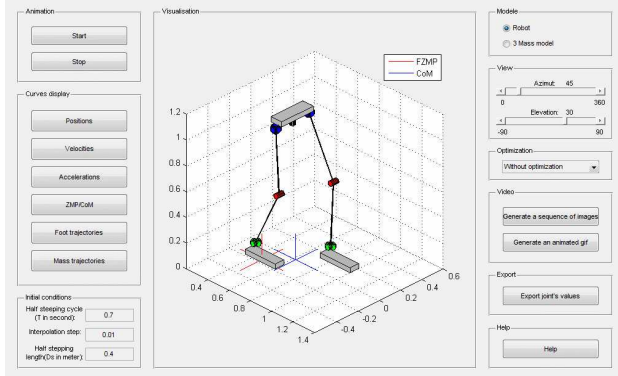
Animation

Start

Stop

Curves display

Positions

Velocities

Accelerations

ZMP/CoM

Foot trajectories

Mass trajectories

Initial conditions

Half steeping cycle (T in second): 0.7

Interpolation step: 0.01

Half stepping length(Ds in meter): 0.4

Visualisation

FZMP
CoM

1.2
1
0.8
0.6
0.4
0.2
0

0.4
0.6
0.8
1
1.2
1.4

-0.4
-0.2
0
0.2
0.4
0.6

Models

Robot

3 Mass model

View

Azimut: 45

0 360

Elevation: 30

-90 90

Optimization

Without optimization

Video

Generate a sequence of images

Generate an animated gif

Export

Export joint's values

Help

Help